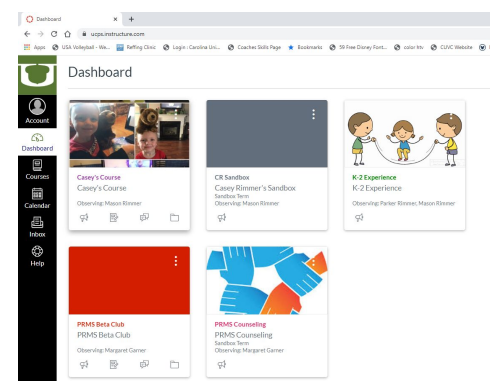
Dashboard × +

ucps.instructure.com

Apps USA Volleyball - We... Reffing Clinic Log in : Carolina Uni... Coaches Skills Page Bookmarks 59 Free Disney Font... color itv CUVC Website

Account

Dashboard

Courses

Calendar

Inbox

Help

Dashboard

Casey's Course
Casey's Course
Observing: Mason Rimmer

CR Sandbox
Casey Rimmer's Sandbox
Sandbox Term
Observing: Mason Rimmer

K-2 Experience
K-2 Experience
Observing: Parker Rimmer, Mason Rimmer

PRMS Beta Club
PRMS Beta Club
Observing: Margaret Garner

PRMS Counseling
PRMS Counseling
Sandbox Term
Observing: Margaret Garner